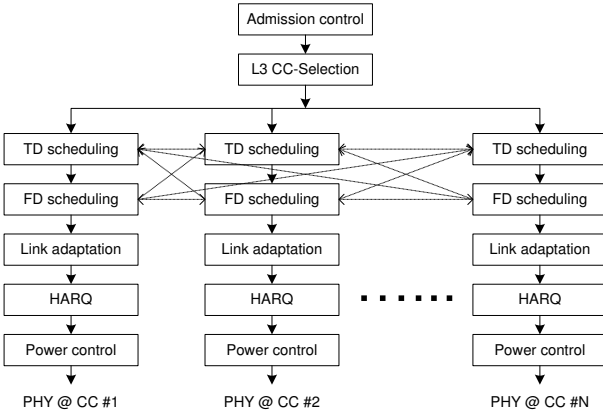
Admission control

L3 CC-Selection

TD scheduling

FD scheduling

Link adaptation

HARQ

Power control

PHY @ CC #1

TD scheduling

FD scheduling

Link adaptation

HARQ

Power control

PHY @ CC #2

TD scheduling

FD scheduling

Link adaptation

HARQ

Power control

PHY @ CC #N